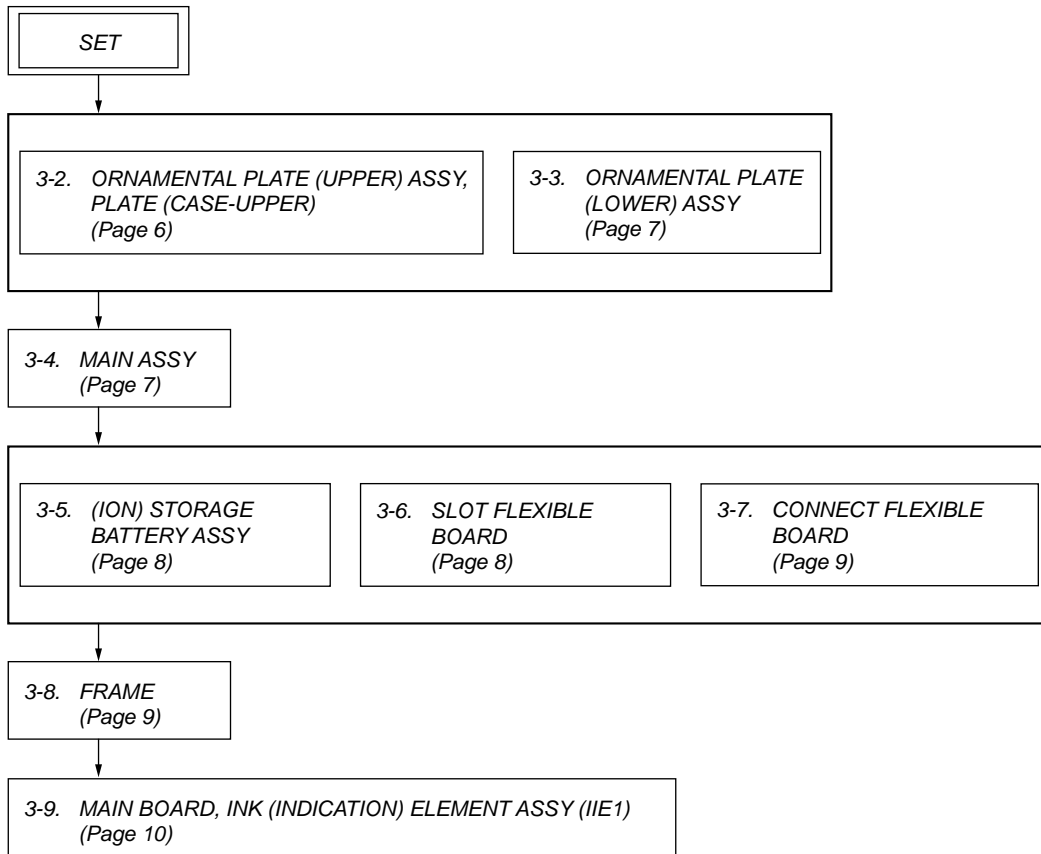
SET

3-2. ORNAMENTAL PLATE (UPPER) ASSY, PLATE (CASE-UPPER)
(Page 6)

3-3. ORNAMENTAL PLATE (LOWER) ASSY
(Page 7)

3-4. MAIN ASSY
(Page 7)

3-5. (ION) STORAGE BATTERY ASSY
(Page 8)

3-6. SLOT FLEXIBLE BOARD
(Page 8)

3-7. CONNECT FLEXIBLE BOARD
(Page 9)

3-8. FRAME
(Page 9)

3-9. MAIN BOARD, INK (INDICATION) ELEMENT ASSY (IIE1)
(Page 10)